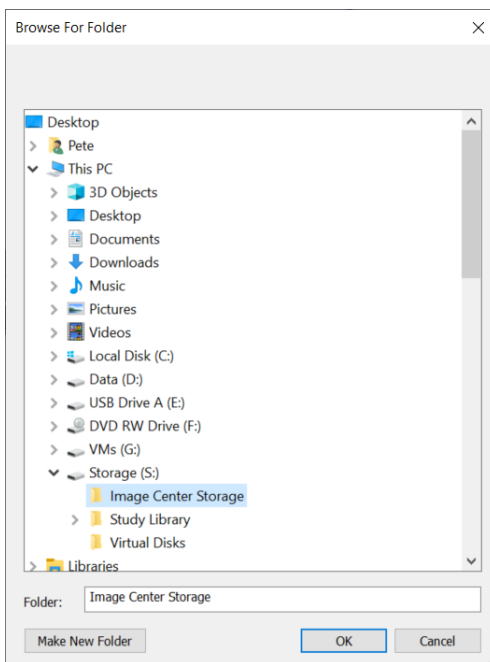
Browse For Folder

Desktop
Pete
This PC
3D Objects
Desktop
Documents
Downloads
Music
Pictures
Videos
Local Disk (C:)
Data (D:)
USB Drive A (E:)
DVD RW Drive (F:)
VMs (G:)
Storage (S:)
Image Center Storage
Study Library
Virtual Disks
Libraries

Folder: Image Center Storage

Make New Folder
OK
Cancel